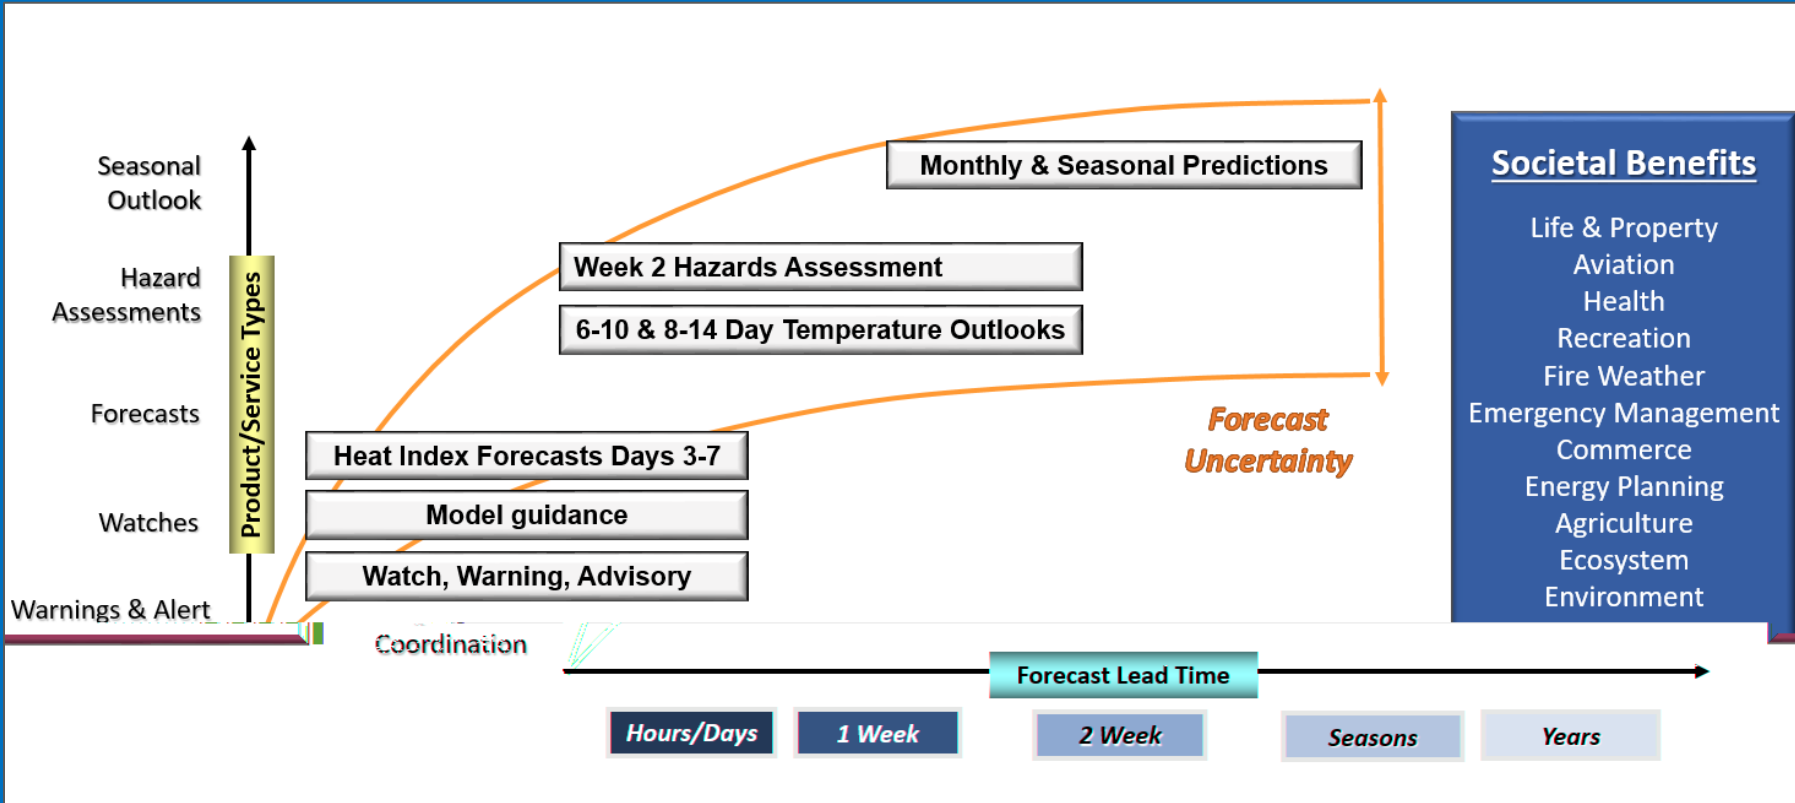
Seasonal Outlook

Hazard Assessments

Forecasts

Watches

Warnings & Alert

Product/Service Types

Monthly & Seasonal Predictions

Week 2 Hazards Assessment

6-10 & 8-14 Day Temperature Outlooks

Heat Index Forecasts Days 3-7

Model guidance

Watch, Warning, Advisory

Forecast Uncertainty

Societal Benefits

Life & Property
Aviation
Health
Recreation
Fire Weather
Emergency Management
Commerce
Energy Planning
Agriculture
Ecosystem
Environment

Coordination

Forecast Lead Time

Hours/Days

1 Week

2 Week

Seasons

Years